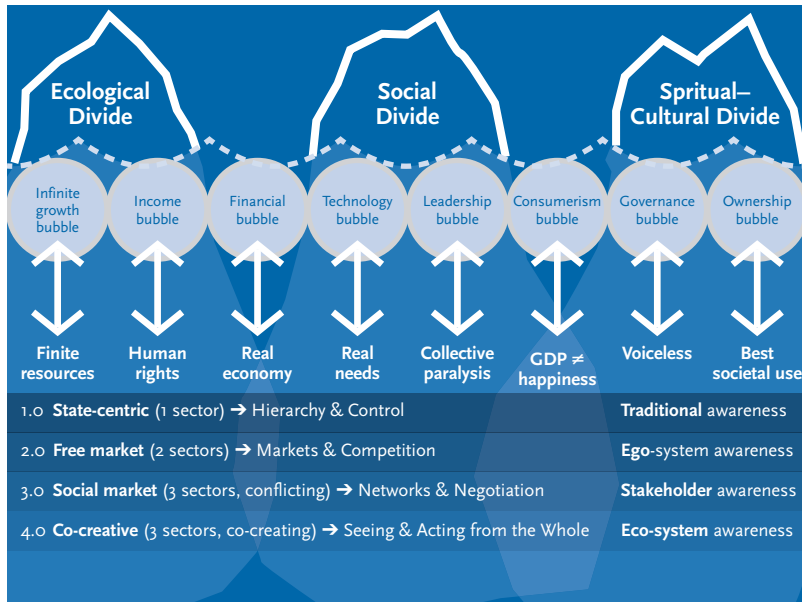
Ecological Divide

Social Divide

Spritual– Cultural Divide

Infinite growth bubble

Income bubble

Financial bubble

Technology bubble

Leadership bubble

Consumerism bubble

Governance bubble

Ownership bubble

Finite resources

Human rights

Real economy

Real needs

Collective paralysis

GDP ≠ happiness

Voiceless

Best societal use

| | |
|---|---|
| 1.0 **State-centric** (1 sector) ➔ Hierarchy & Control | **Traditional** awareness |
| 2.0 **Free market** (2 sectors) ➔ Markets & Competition | **Ego**-system awareness |
| 3.0 **Social market** (3 sectors, conflicting) ➔ Networks & Negotiation | **Stakeholder** awareness |
| 4.0 **Co-creative** (3 sectors, co-creating) ➔ Seeing & Acting from the Whole | **Eco-system** awareness |